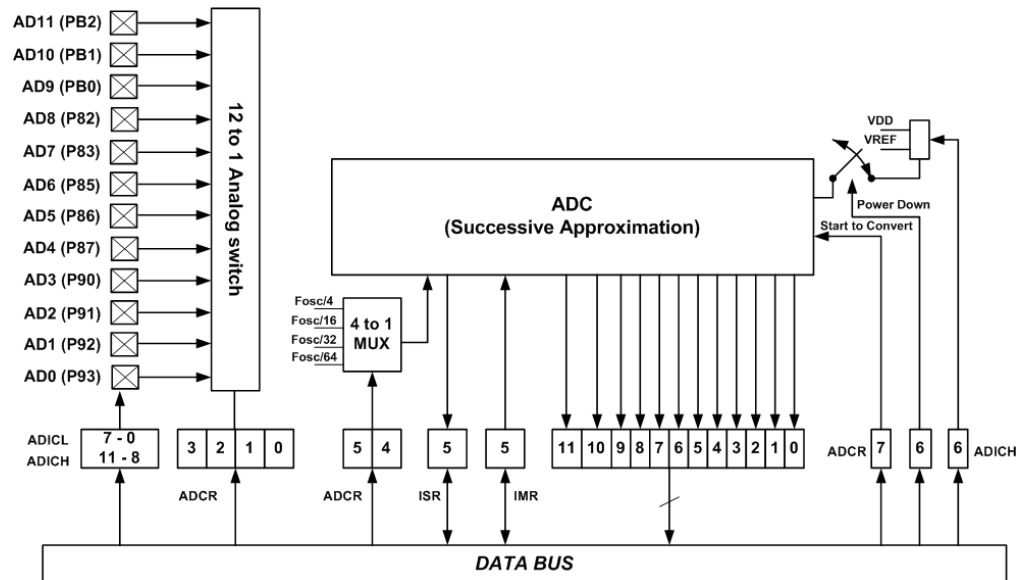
AD11 (PB2)
AD10 (PB1)
AD9 (PB0)
AD8 (P82)
AD7 (P83)
AD6 (P85)
AD5 (P86)
AD4 (P87)
AD3 (P90)
AD2 (P91)
AD1 (P92)
AD0 (P93)

12 to 1 Analog switch

VDD
VREF

ADC
(Successive Approximation)

Power Down
Start to Convert

Fosc/4
Fosc/16
Fosc/32
Fosc/64
4 to 1 MUX

ADICL 7 - 0
ADICH 11 - 8

3 2 1 0
ADCR

5 4
ADCR

5
ISR

5
IMR

11 10 9 8 7 6 5 4 3 2 1 0

ADCR 7

6

6 ADICH

DATA BUS